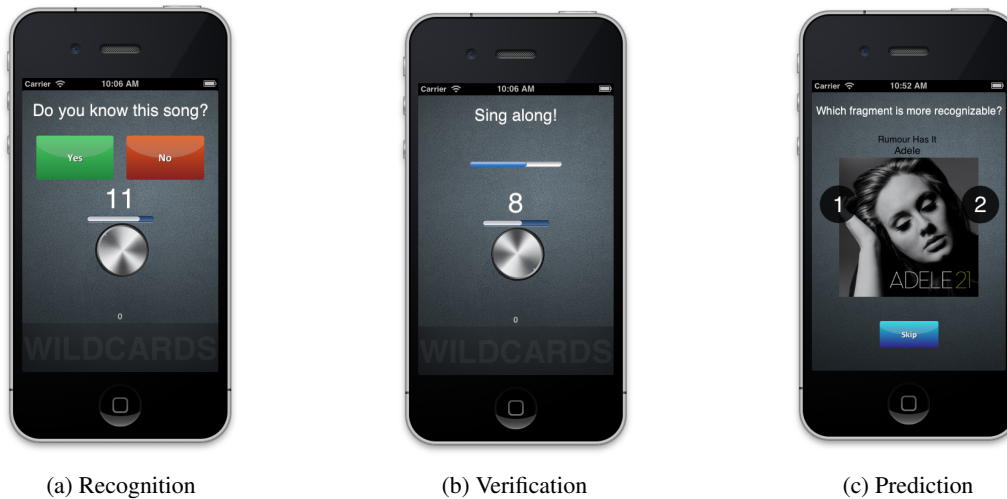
Carrier 10:06 AM

Do you know this song?

Yes No

11

0

WILDCARDS

(a) Recognition

Carrier 10:06 AM

Sing along!

8

0

WILDCARDS

(b) Verification

Carrier 10:52 AM

Which fragment is more recognizable?

Rumour Has It
Adele

1 2

ADELE 21

Skip

(c) Prediction